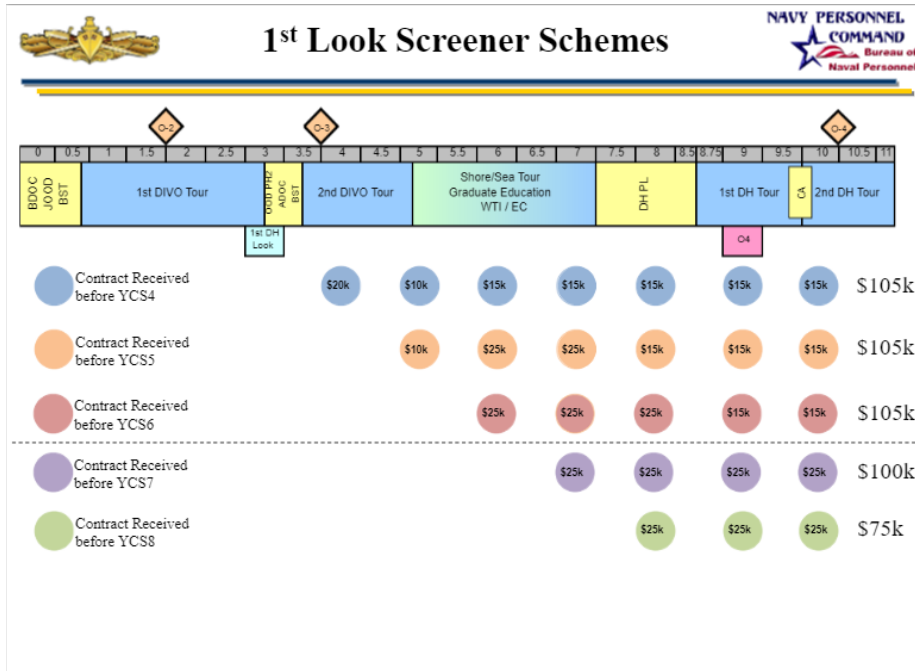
1st Look Screener Schemes

NAVY PERSONNEL COMMAND
Bureau of Naval Personnel

O-2 O-3 O-4

| 0 | 0.5 | 1 | 1.5 | 2 | 2.5 | 3 | 3.5 | 4 | 4.5 | 5 | 5.5 | 6 | 6.5 | 7 | 7.5 | 8 | 8.5 | 8.75 | 9 | 9.5 | 10 | 10.5 | 11 |
|---|---|---|---|---|---|---|---|---|---|---|---|---|---|---|---|---|---|---|---|---|---|---|---|

BDOC JOOD BST
1st DIVO Tour
OOD PH2 ADOC BST
2nd DIVO Tour
Shore/Sea Tour Graduate Education WTI / EC
DH PL
1st DH Tour
CA
2nd DH Tour
1st DH Look
O4

Contract Received before YCS4 $20k $10k $15k $15k $15k $15k $15k $105k

Contract Received before YCS5 $10k $25k $25k $15k $15k $15k $105k

Contract Received before YCS6 $25k $25k $25k $15k $15k $105k

Contract Received before YCS7 $25k $25k $25k $25k $100k

Contract Received before YCS8 $25k $25k $25k $75k